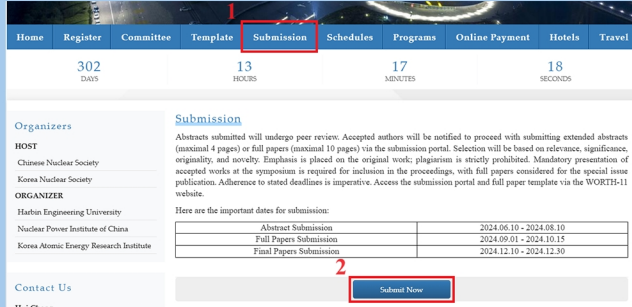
1

Home Register Committee Template Submission Schedules Programs Online Payment Hotels Travel

302
DAYS

13
HOURS

17
MINUTES

18
SECONDS

Organizers

HOST

Chinese Nuclear Society

Korea Nuclear Society

ORGANIZER

Harbin Engineering University

Nuclear Power Institute of China

Korea Atomic Energy Research Institute

Contact Us

Submission

Abstracts submitted will undergo peer review. Accepted authors will be notified to proceed with submitting extended abstracts (maximal 4 pages) or full papers (maximal 10 pages) via the submission portal. Selection will be based on relevance, significance, originality, and novelty. Emphasis is placed on the original work; plagiarism is strictly prohibited. Mandatory presentation of accepted works at the symposium is required for inclusion in the proceedings, with full papers considered for the special issue publication. Adherence to stated deadlines is imperative. Access the submission portal and full paper template via the WORTH-11 website.

Here are the important dates for submission:

| Abstract Submission | 2024.06.10 - 2024.08.10 |
|---|---|
| Full Papers Submission | 2024.09.01 - 2024.10.15 |
| Final Papers Submission | 2024.12.10 - 2024.12.30 |

2

Submit Now